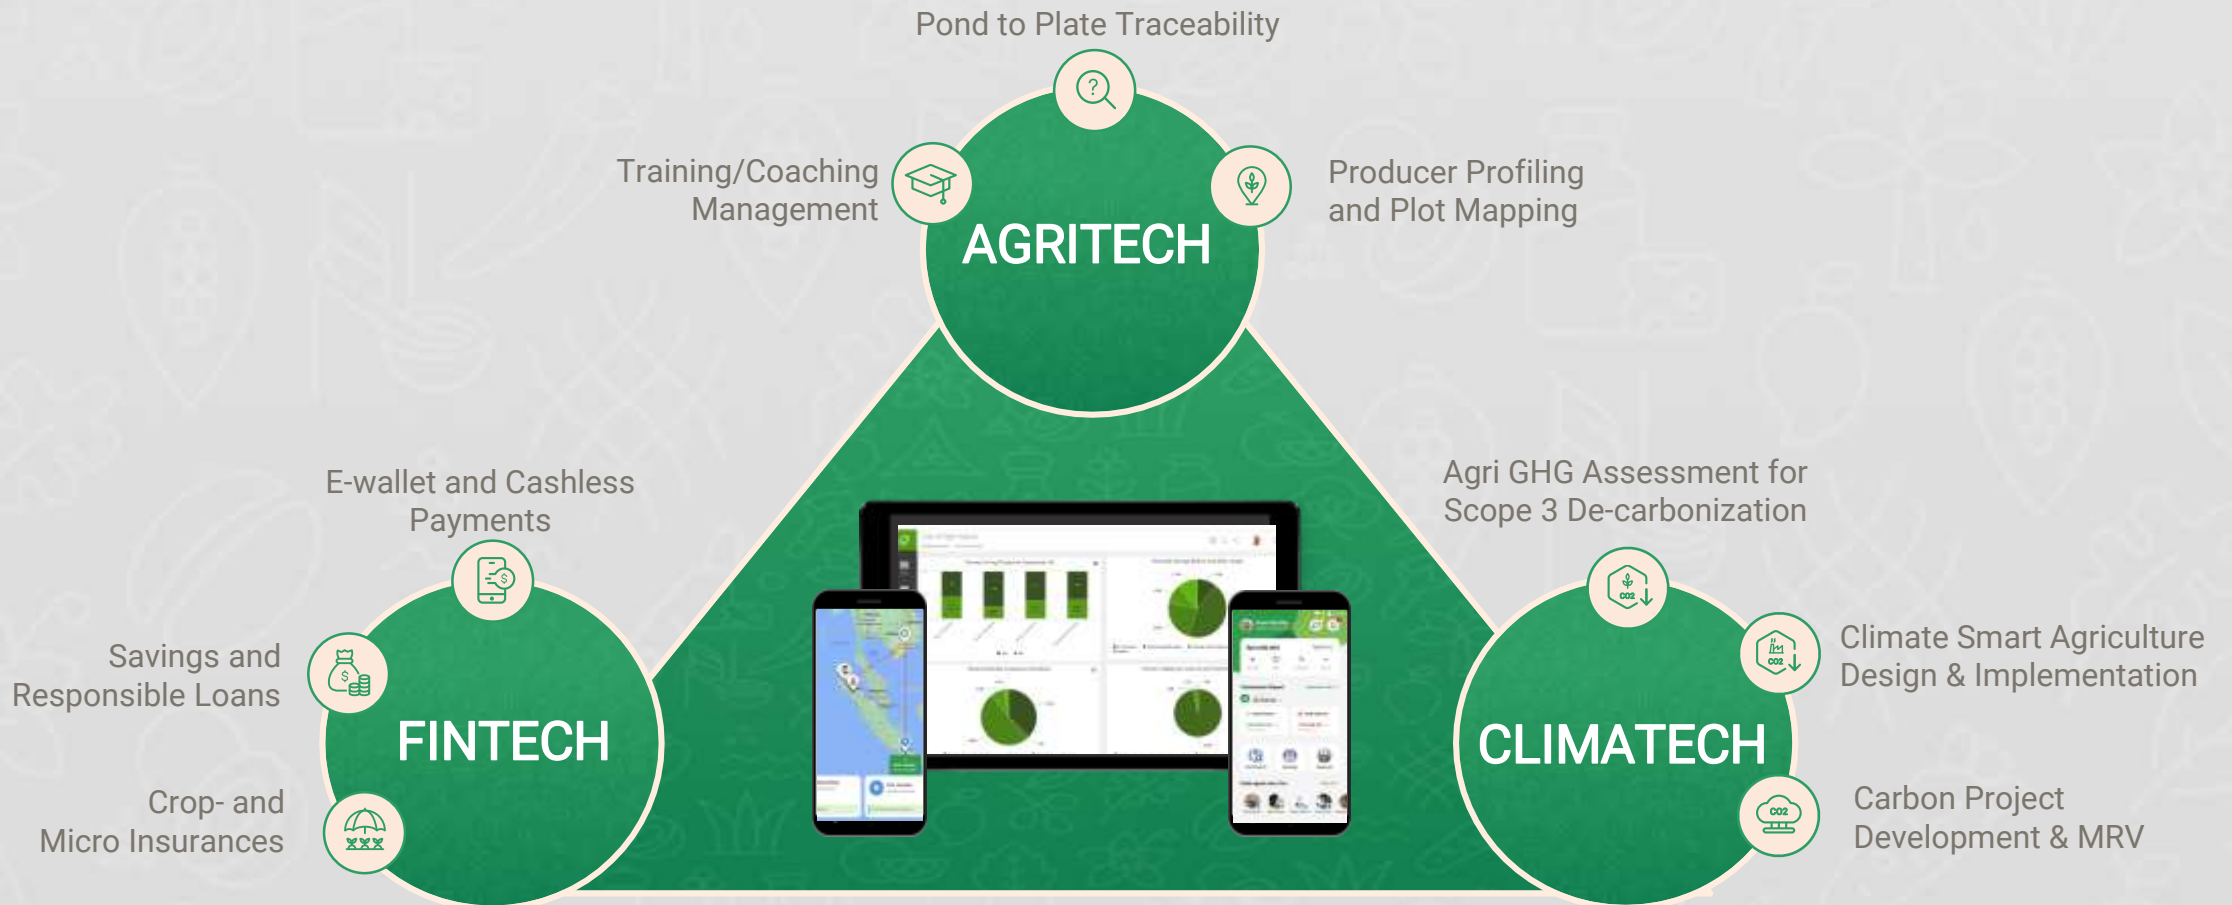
Pond to Plate Traceability

Training/Coaching Management

Producer Profiling and Plot Mapping

AGRITECH

E-wallet and Cashless Payments

Agri GHG Assessment for Scope 3 De-carbonization

Savings and Responsible Loans

FINTECH

Crop- and Micro Insurances

CLIMATECH

Climate Smart Agriculture Design & Implementation

Carbon Project Development & MRV

CO2

CO2

CO2